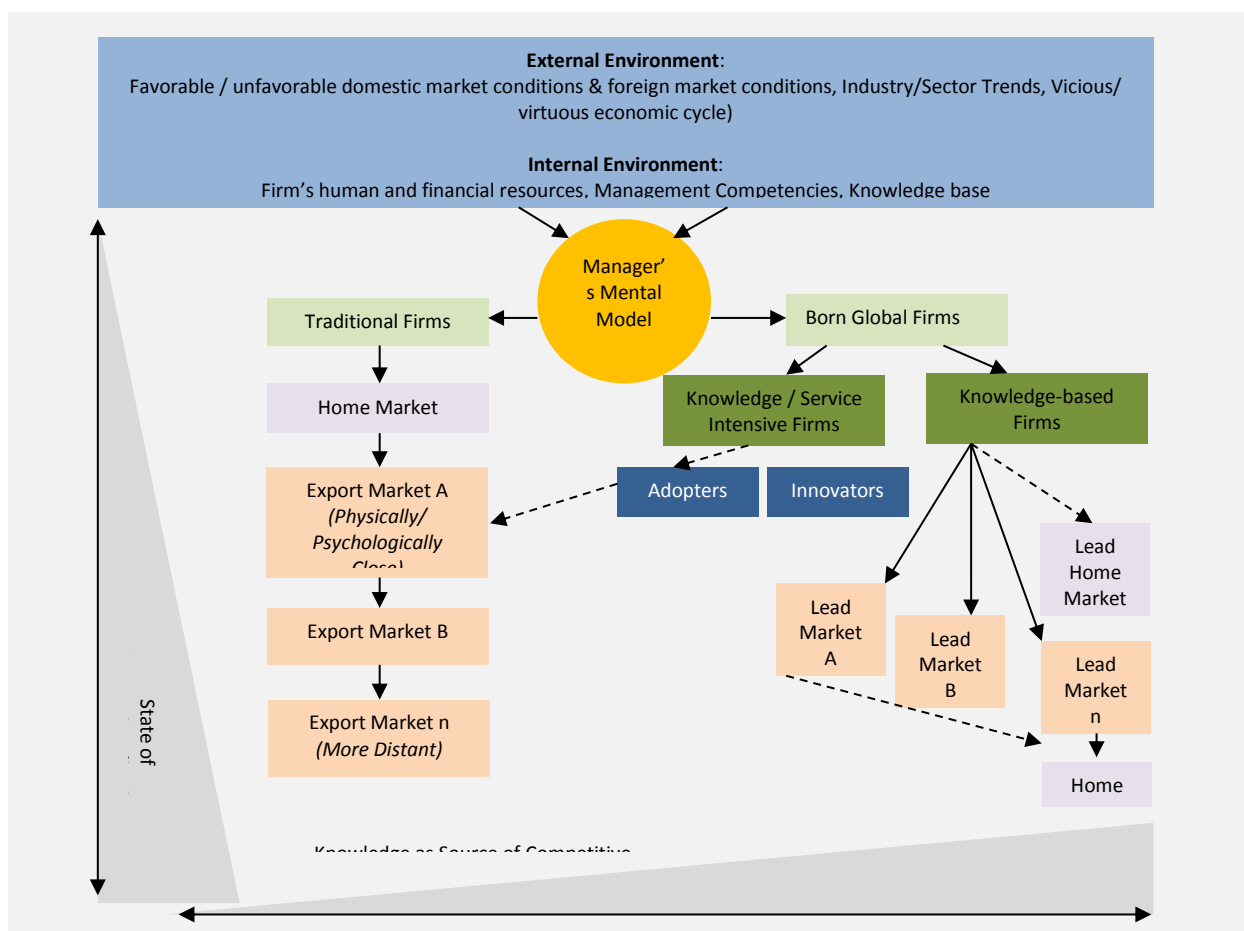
**External Environment**:
Favorable / unfavorable domestic market conditions & foreign market conditions, Industry/Sector Trends, Vicious/ virtuous economic cycle)

**Internal Environment**:
Firm's human and financial resources, Management Competencies, Knowledge base

Manager's Mental Model

Traditional Firms

Born Global Firms

Home Market

Knowledge / Service Intensive Firms

Knowledge-based Firms

Export Market A *(Physically/ Psychologically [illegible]*

Adopters

Innovators

Lead Home Market

Lead Market A

Lead Market B

Lead Market n

Export Market B

Export Market n *(More Distant)*

Home

State of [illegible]

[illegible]